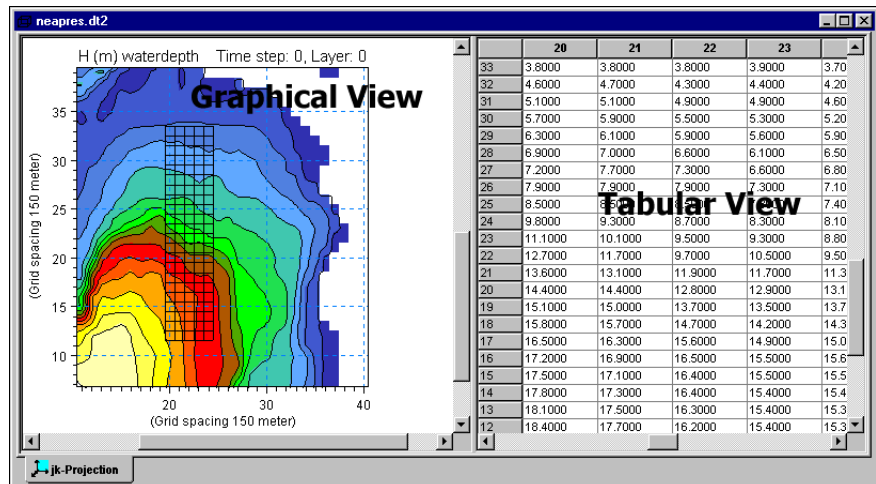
neapres.dt2

H (m) waterdepth Time step: 0, Layer: 0

Graphical View

35
30
25
20
15
10

(Grid spacing 150 meter)

20 30 40

(Grid spacing 150 meter)

Tabular View

| | 20 | 21 | 22 | 23 | |
|---|---|---|---|---|---|
| 33 | 3.8000 | 3.8000 | 3.8000 | 3.9000 | 3.70 |
| 32 | 4.6000 | 4.7000 | 4.3000 | 4.4000 | 4.20 |
| 31 | 5.1000 | 5.1000 | 4.9000 | 4.9000 | 4.60 |
| 30 | 5.7000 | 5.9000 | 5.5000 | 5.3000 | 5.20 |
| 29 | 6.3000 | 6.1000 | 5.9000 | 5.6000 | 5.90 |
| 28 | 6.9000 | 7.0000 | 6.6000 | 6.1000 | 6.50 |
| 27 | 7.2000 | 7.7000 | 7.3000 | 6.6000 | 6.80 |
| 26 | 7.9000 | 7.9000 | 7.9000 | 7.3000 | 7.10 |
| 25 | 8.5000 | 8.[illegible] | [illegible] | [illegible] | 7.40 |
| 24 | 9.8000 | 9.3000 | 8.7000 | 8.3000 | 8.10 |
| 23 | 11.1000 | 10.1000 | 9.5000 | 9.3000 | 8.80 |
| 22 | 12.7000 | 11.7000 | 9.7000 | 10.5000 | 9.50 |
| 21 | 13.6000 | 13.1000 | 11.9000 | 11.7000 | 11.3 |
| 20 | 14.4000 | 14.4000 | 12.8000 | 12.9000 | 13.1 |
| 19 | 15.1000 | 15.0000 | 13.7000 | 13.5000 | 13.7 |
| 18 | 15.8000 | 15.7000 | 14.7000 | 14.2000 | 14.3 |
| 17 | 16.5000 | 16.3000 | 15.6000 | 14.9000 | 15.0 |
| 16 | 17.2000 | 16.9000 | 16.5000 | 15.5000 | 15.6 |
| 15 | 17.5000 | 17.1000 | 16.4000 | 15.5000 | 15.5 |
| 14 | 17.8000 | 17.3000 | 16.4000 | 15.5000 | 15.4 |
| 13 | 18.1000 | 17.5000 | 16.3000 | 15.4000 | 15.3 |
| 12 | 18.4000 | 17.7000 | 16.2000 | 15.4000 | 15.3 |

jk-Projection